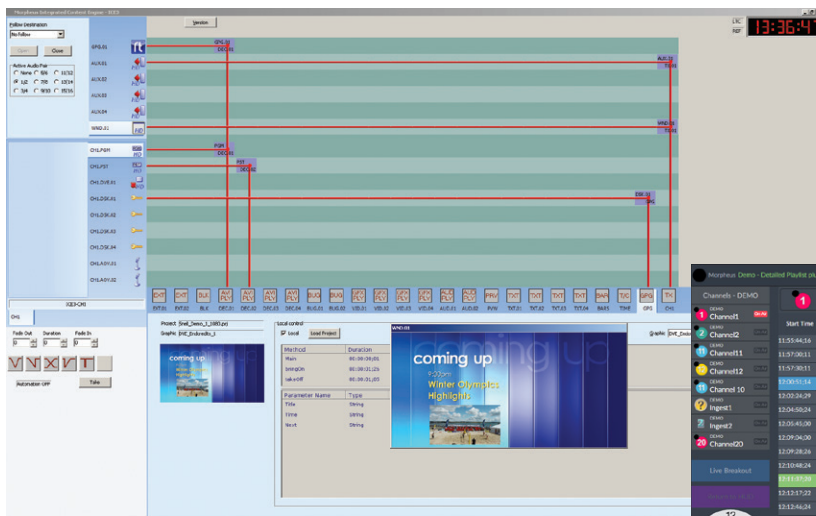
Morpheus Integrated Content Engine - ICE3

Follow Destination
No Follow
Open Close
Active Audio Pair
None 5/6 11/12
1/2 7/8 13/14
3/4 9/10 15/16

Version

LTC REF 13:36:47

GFG.01
AUX.01
AUX.02
AUX.03
AUX.04
WND.01

CH1.PGM
CH1.PST
CH1.DVE.01
CH1.DSK.01
CH1.DSK.02
CH1.DSK.03
CH1.DSK.04
CH1.AOV.01
CH1.AOV.02

GFG.01 DEC.01
AUX.01
WND.01
PGM DEC.01
PST DEC.02
DSK.01 GFG

EXT.01 EXT.02 BLK DEC.01 DEC.02 DEC.03 DEC.04 BUG.01 BUG.02 VID.01 VID.02 VID.03 VID.04 AUD.01 AUD.02 PVW TXT.01 TXT.02 TXT.03 TXT.04 BARS TIME GFG CH1

ICE3-CH1
CH1

Fade Out Duration Fade In
0 0 0

Automation OFF
Take

Project Snell_Demo_3_1080i.prj
Graphic FME_Endurolic_1

coming up

Local control
Local Load Project
Graphic FME_Endu

| Method | Duration |
|---|---|
| Main | 00:00:00;01 |
| bringOn | 00:00:01;25 |
| takeOff | 00:00:01;05 |

| Parameter Name | Type |
|---|---|
| Title | String |
| Time | String |
| Next | String |

WND.01
coming up
9:00pm
Winter Olympics
Highlights

Morpheus Demo - Detailed Playlist pl
Channels - DEMO
1 DEMO Channel1
2 DEMO Channel2
DEMO Channel11
DEMO Channel12
10 DEMO Channel 10
DEMO Ingest1
DEMO Ingest2
20 DEMO Channel20
Live Breakout

1
Start Time
11:55:46;16
11:57:00;11
11:57:30;11
12:00:51;14
12:02:26;29
12:04:58;24
12:05:45;00
12:09:24;00
12:09:28;26
12:10:48;24
12:11:37;20
12:13:17;22
12:13:46;24